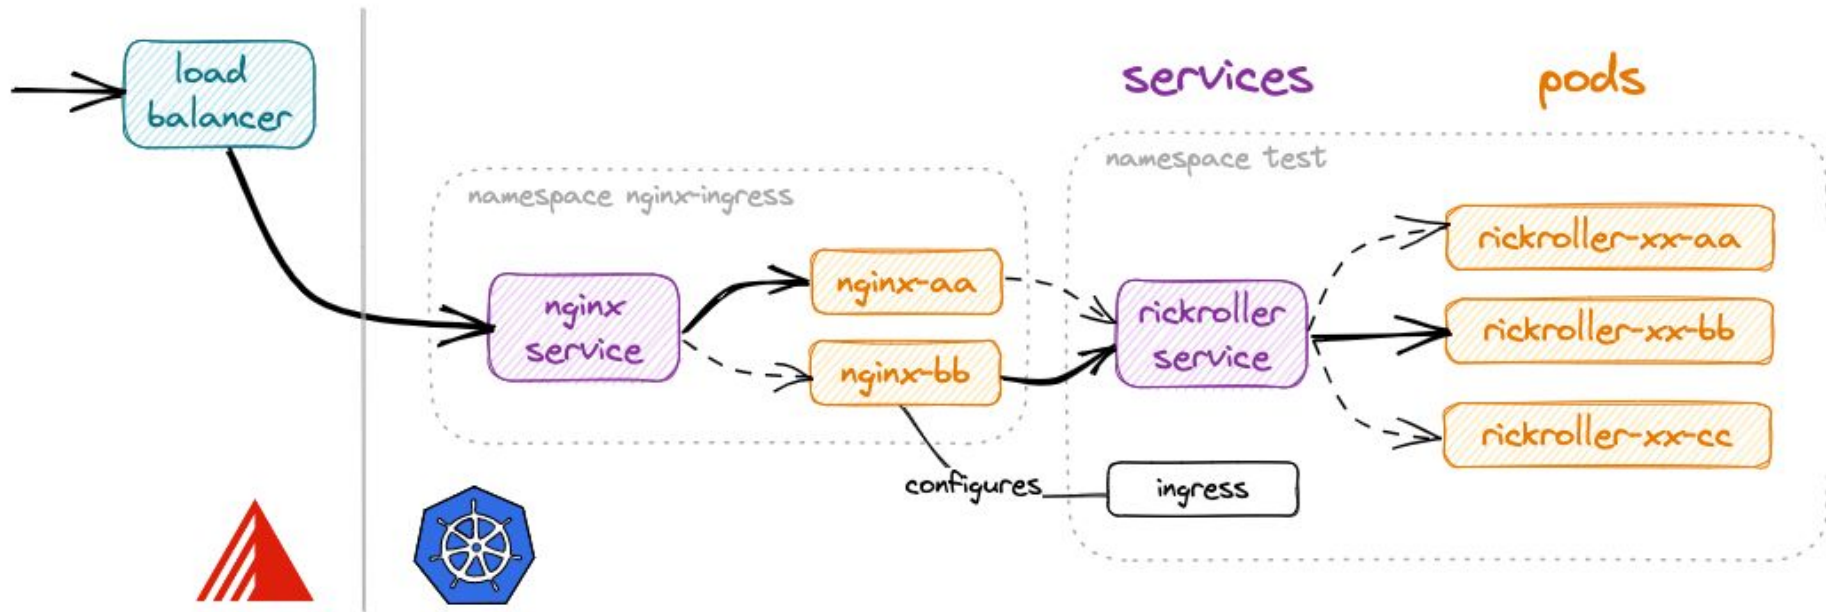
load balancer

services

pods

namespace nginx-ingress

namespace test

nginx service

nginx-aa

nginx-bb

rickroller service

rickroller-xx-aa

rickroller-xx-bb

rickroller-xx-cc

configures

ingress